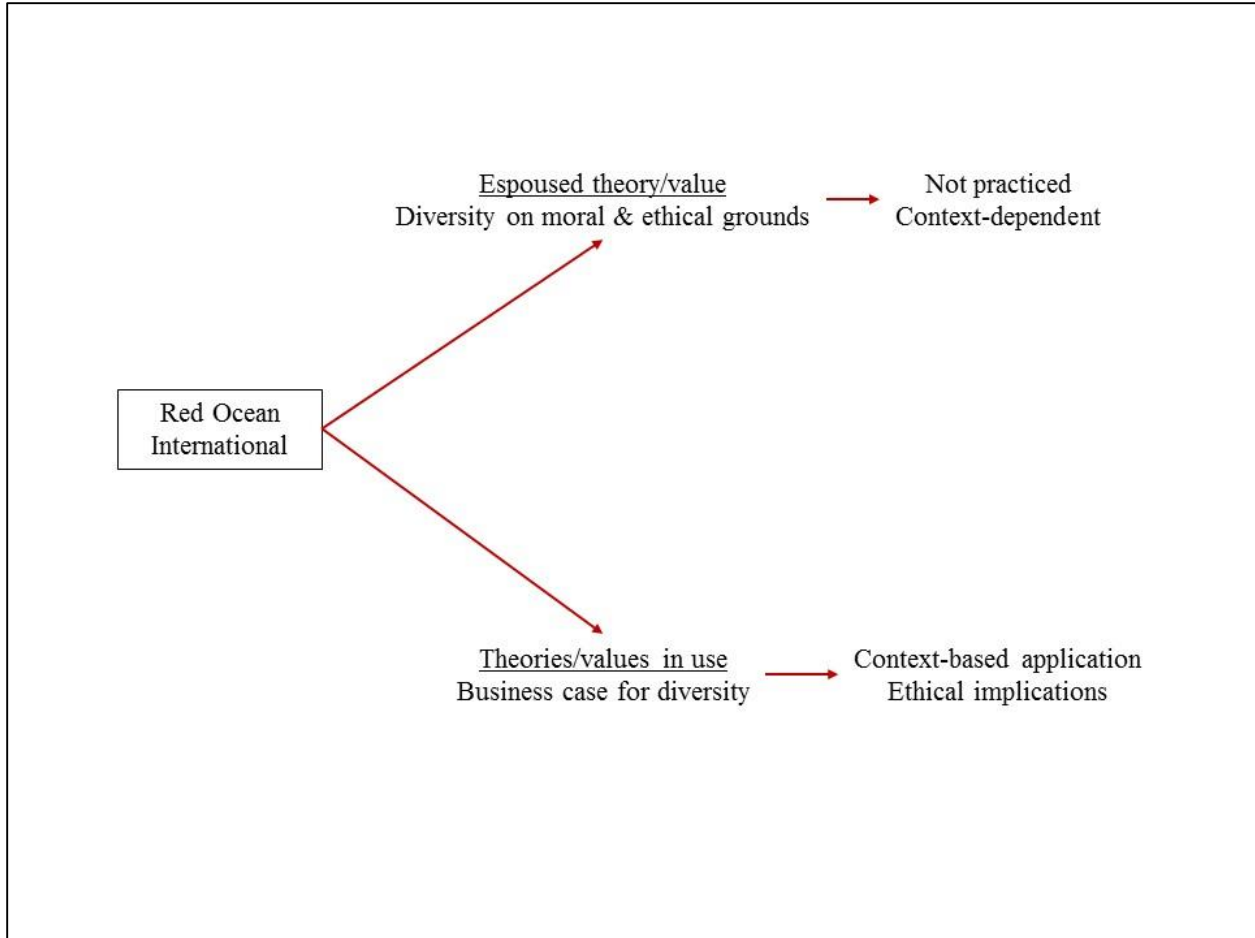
Red Ocean International

Espoused theory/value
Diversity on moral & ethical grounds

Not practiced
Context-dependent

Theories/values in use
Business case for diversity

Context-based application
Ethical implications